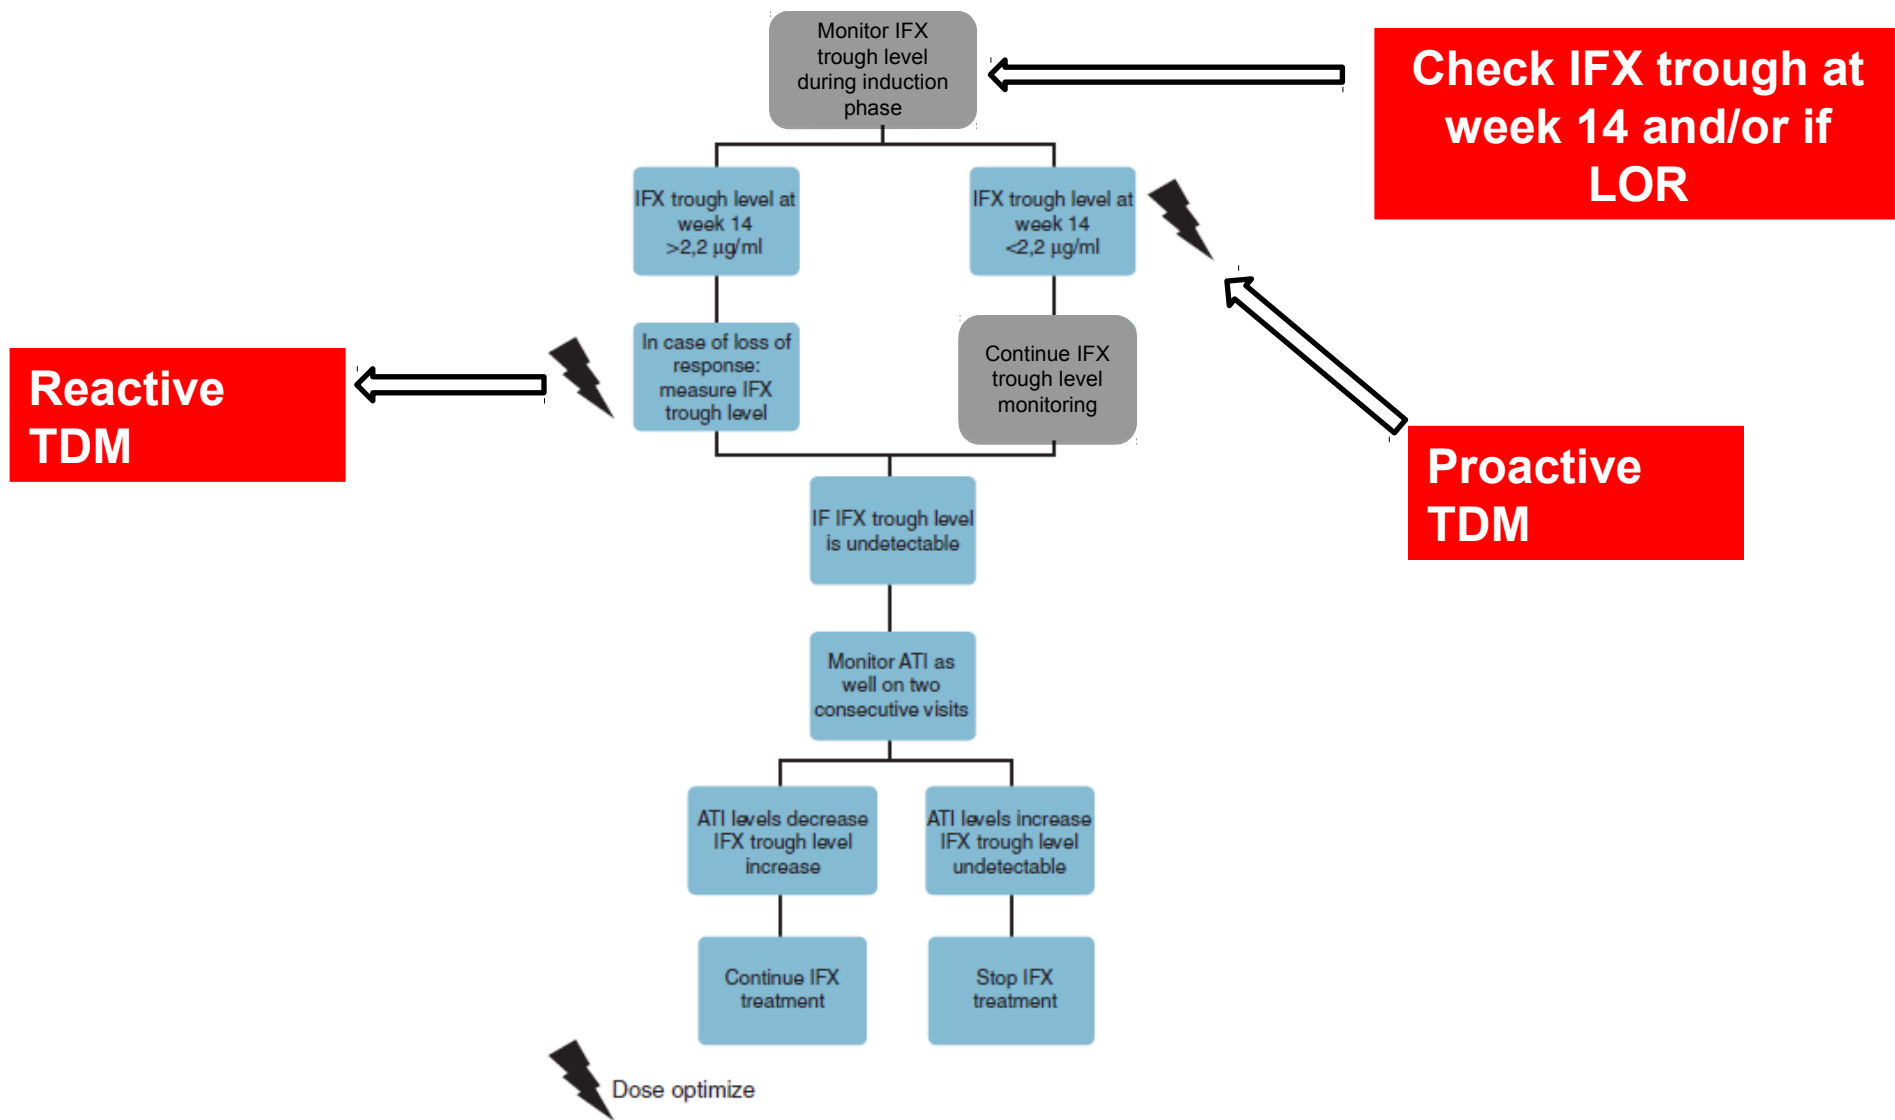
Monitor IFX trough level during induction phase

Check IFX trough at week 14 and/or if LOR

IFX trough level at week 14 >2,2 µg/ml

IFX trough level at week 14 <2,2 µg/ml

Reactive TDM

In case of loss of response: measure IFX trough level

Continue IFX trough level monitoring

Proactive TDM

IF IFX trough level is undetectable

Monitor ATI as well on two consecutive visits

ATI levels decrease IFX trough level increase

ATI levels increase IFX trough level undetectable

Continue IFX treatment

Stop IFX treatment

Dose optimize